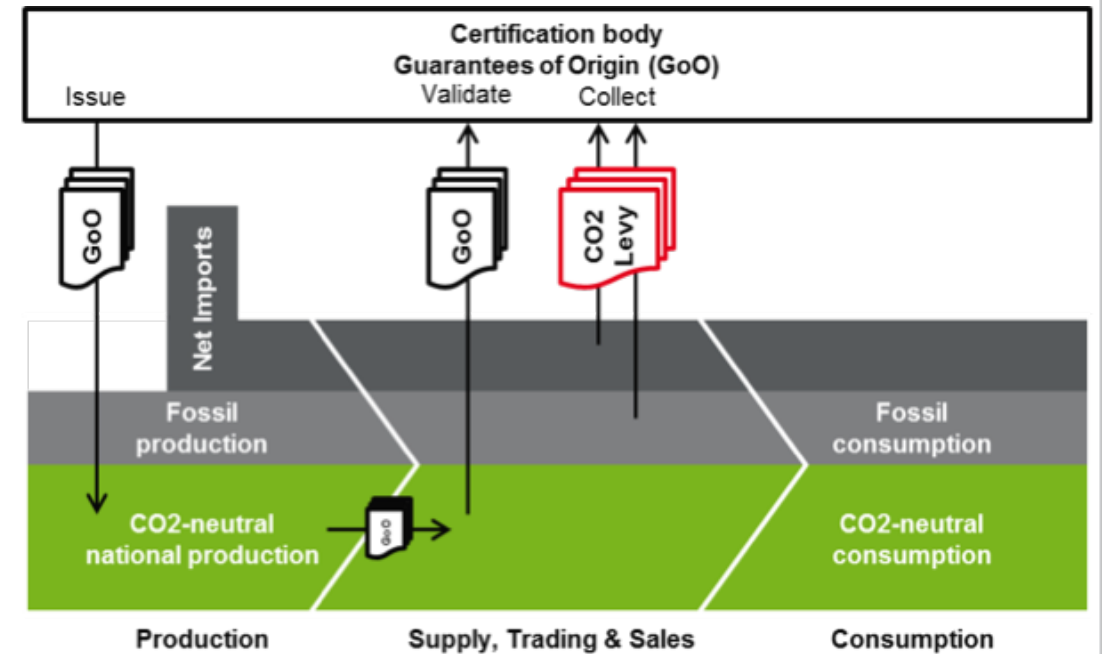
Certification body
Guarantees of Origin (GoO)

Issue

Validate

Collect

GoO

Net Imports

GoO

CO2 Levy

Fossil production

Fossil consumption

CO2-neutral national production

GoO

CO2-neutral consumption

Production

Supply, Trading & Sales

Consumption